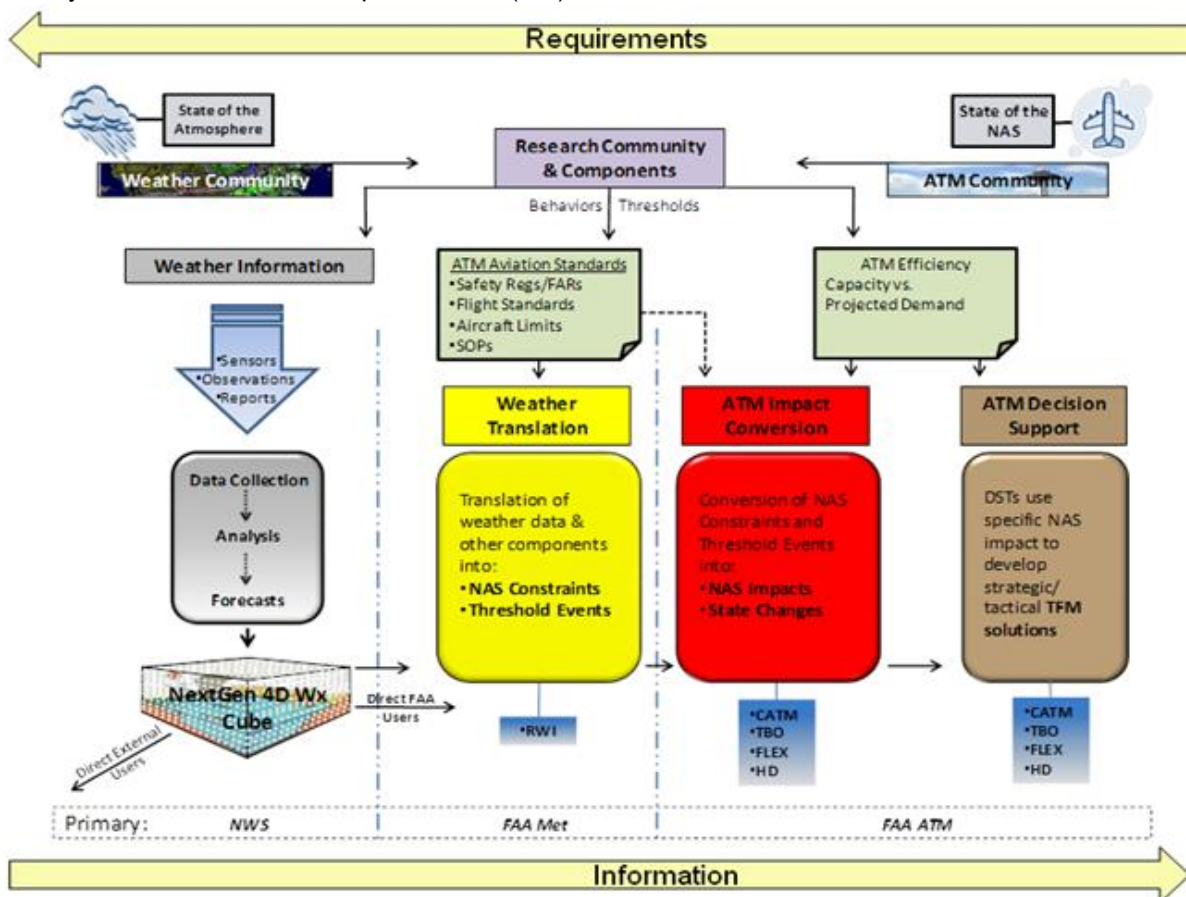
Requirements

State of the Atmosphere

Weather Community

Research Community & Components

Behaviors Thresholds

State of the NAS

ATM Community

Weather Information

ATM Aviation Standards
•Safety Regs/FARs
•Flight Standards
•Aircraft Limits
•SOPs

ATM Efficiency Capacity vs. Projected Demand

•Sensors
•Observations
•Reports

Weather Translation

ATM Impact Conversion

ATM Decision Support

Data Collection
Analysis
Forecasts

Translation of weather data & other components into:
• NAS Constraints
• Threshold Events

Conversion of NAS Constraints and Threshold Events into:
• NAS Impacts
• State Changes

DSTs use specific NAS impact to develop strategic/ tactical TFM solutions

NextGen 4D Wx Cube

Direct FAA Users

Direct External Users

•RWI

•CATM
•TBO
•FLEX
•HD

•CATM
•TBO
•FLEX
•HD

Primary: NWS FAA Met FAA ATM

Information